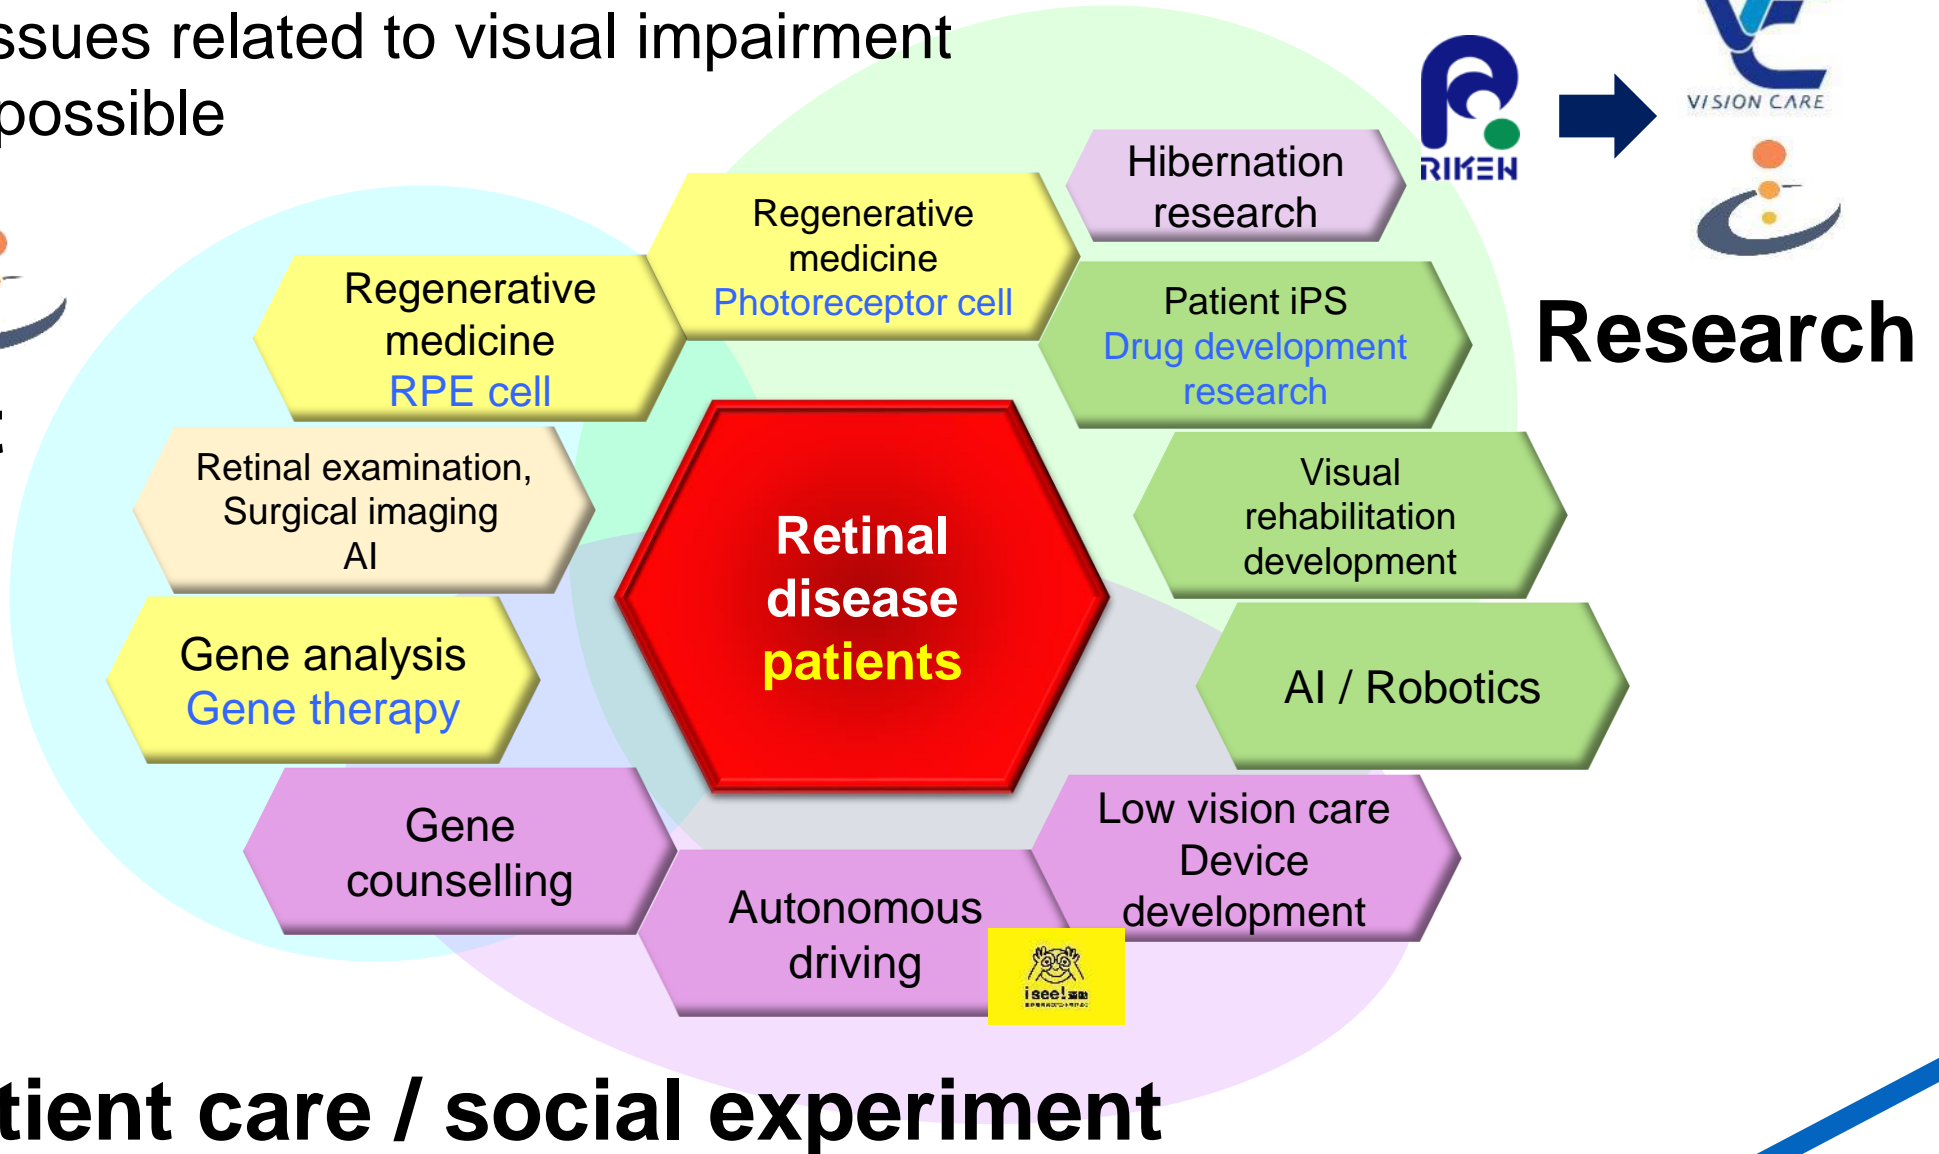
ssues related to visual impairment
possible

RIKEN

VISION CARE

Research

Hibernation research

Regenerative medicine
Photoreceptor cell

Regenerative medicine
RPE cell

Patient iPS
Drug development research

Retinal examination, Surgical imaging
AI

Retinal disease patients

Visual rehabilitation development

Gene analysis
Gene therapy

AI / Robotics

Gene counselling

Low vision care
Device development

Autonomous driving

i see!

tient care / social experiment